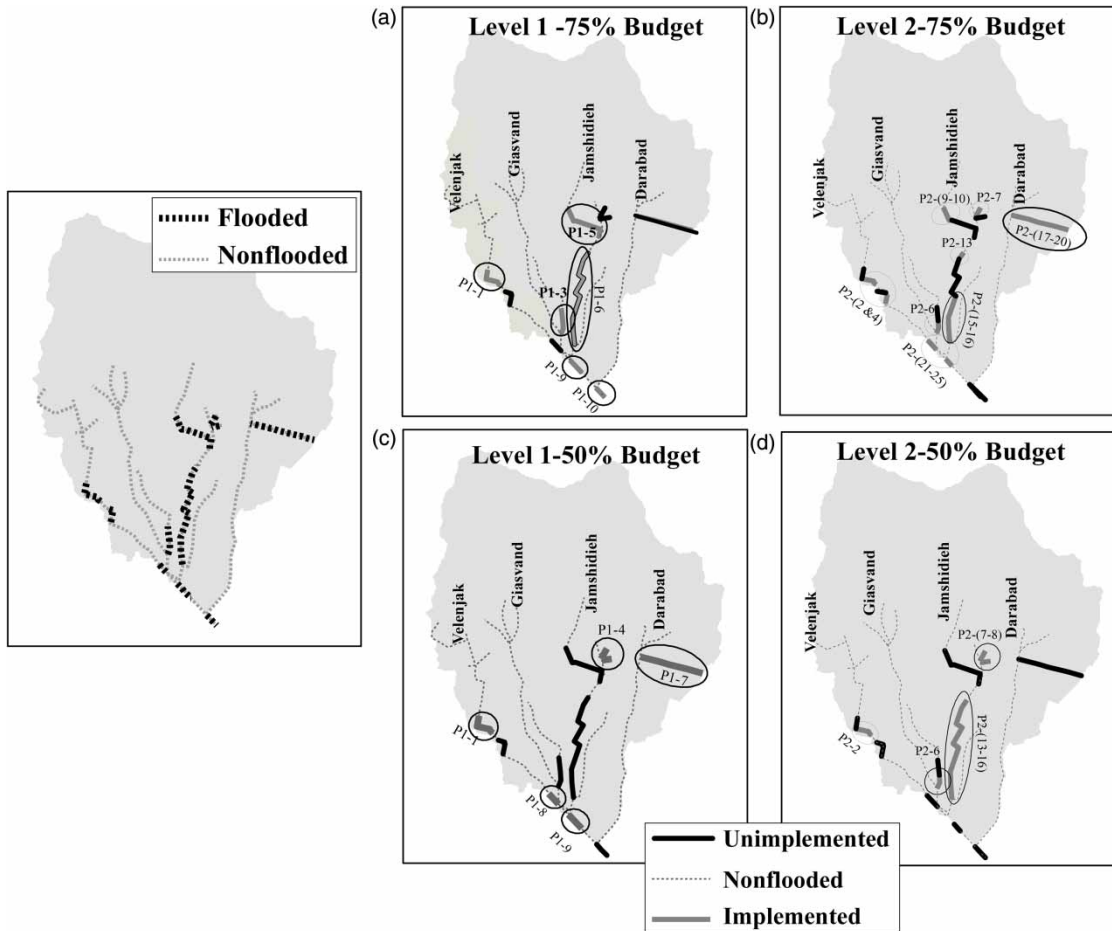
Flooded
Nonflooded

(a)
Level 1 -75% Budget
Velenjak
Giasvand
Jamshidieh
Darabad
P1-5
P1-1
P1-3
P1-6
P1-9
P1-10

(b)
Level 2-75% Budget
Velenjak
Giasvand
Jamshidieh
Darabad
P2-(9-10)
P2-7
P2-13
P2-(17-20)
P2-(2 &4)
P2-6
P2-(15-16)
P2-(21-25)

(c)
Level 1-50% Budget
Velenjak
Giasvand
Jamshidieh
Darabad
P1-4
P1-7
P1-1
P1-8
P1-9

(d)
Level 2-50% Budget
Velenjak
Giasvand
Jamshidieh
Darabad
P2-(7-8)
P2-2
P2-6
P2-(13-16)

Unimplemented
Nonflooded
Implemented